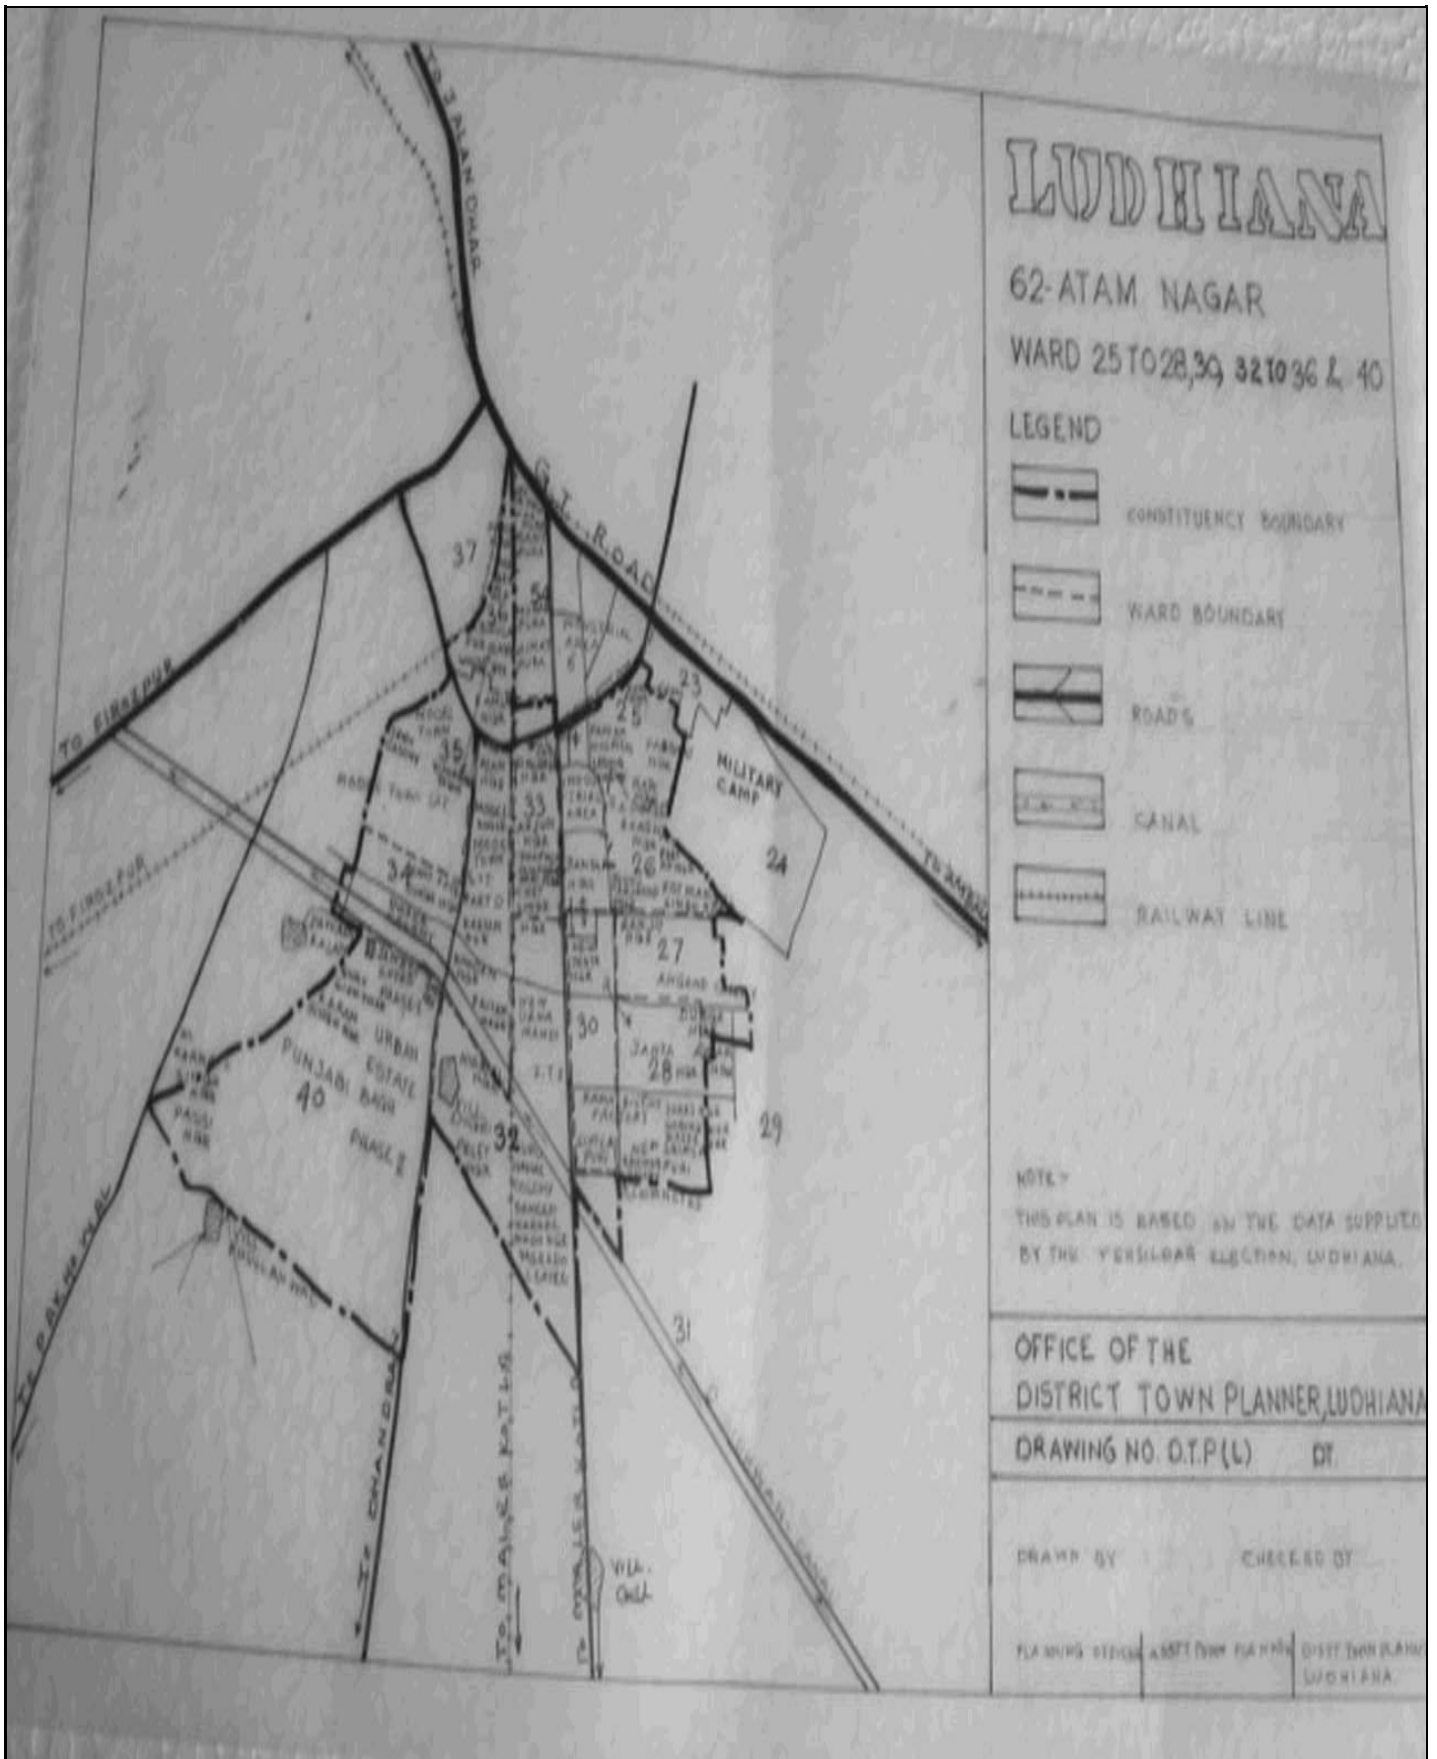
LUDHIANA

62-ATAM NAGAR

WARD 25 TO 28, 30, 32 TO 36 & 40

LEGEND

CONSTITUENCY BOUNDARY

WARD BOUNDARY

ROADS

CANAL

RAILWAY LINE

NOTE:-
THIS PLAN IS BASED ON THE DATA SUPPLIED BY THE TEHSILDAR ELECTION, LUDHIANA.

OFFICE OF THE
DISTRICT TOWN PLANNER, LUDHIANA

DRAWING NO. D.T.P(L) DT.

DRAWN BY CHECKED BY

PLANNING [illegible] | ASSTT TOWN PLANNER | DISTT TOWN PLANNER LUDHIANA

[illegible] DHAR

G.T. ROAD

TO FIROZPUR

TO FIROZPUR

TO AMBALA

MILITARY CAMP

37 36 23 25 35 33 34 26 24 27 30 28 29 32 40 31

URBAN ESTATE

PUNJABI BAGH

PHASE II

JANTA NAGAR

TO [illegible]

TO CHANDIGARH

TO MALER KOTLA

TO MALER KOTLA

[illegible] CANAL